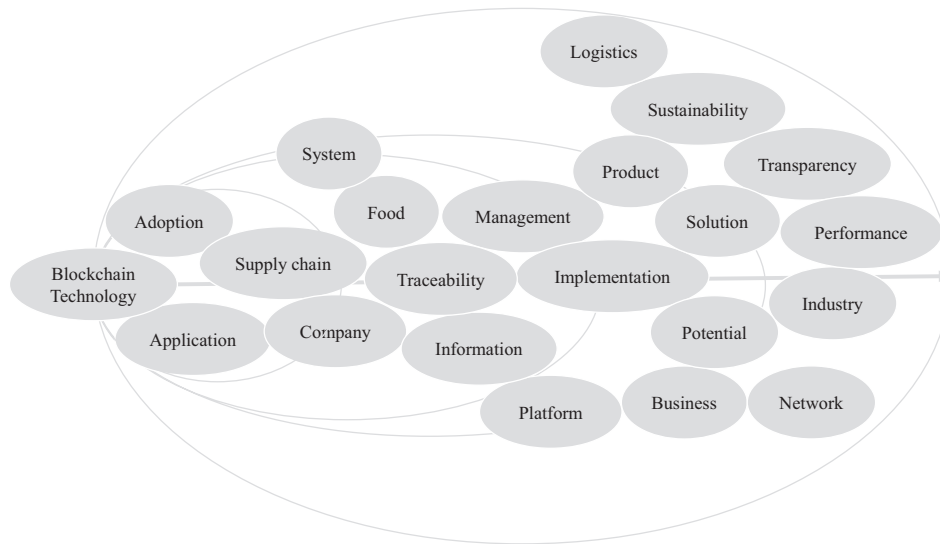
Logistics

Sustainability

System

Product

Transparency

Food

Adoption

Management

Solution

Performance

Blockchain Technology

Supply chain

Traceability

Implementation

Industry

Application

Company

Information

Potential

Platform

Business

Network